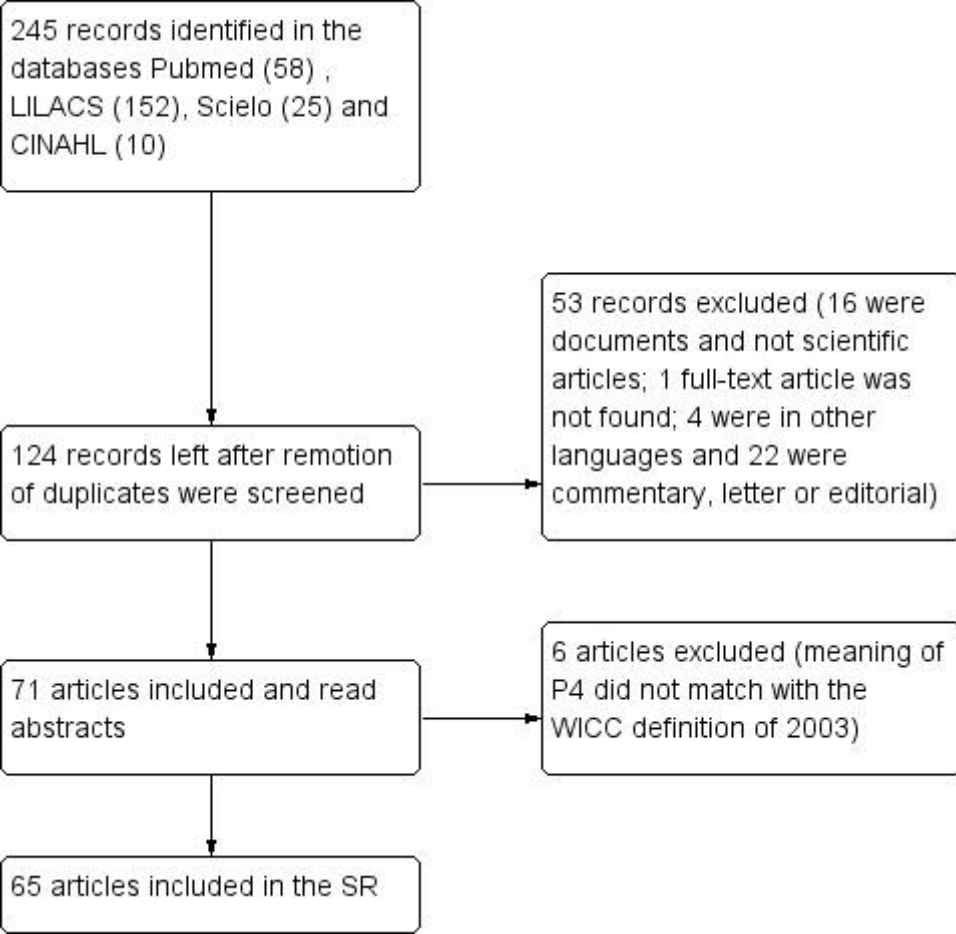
245 records identified in the databases Pubmed (58) , LILACS (152), Scielo (25) and CINAHL (10)

124 records left after remotion of duplicates were screened

53 records excluded (16 were documents and not scientific articles; 1 full-text article was not found; 4 were in other languages and 22 were commentary, letter or editorial)

71 articles included and read abstracts

6 articles excluded (meaning of P4 did not match with the WICC definition of 2003)

65 articles included in the SR